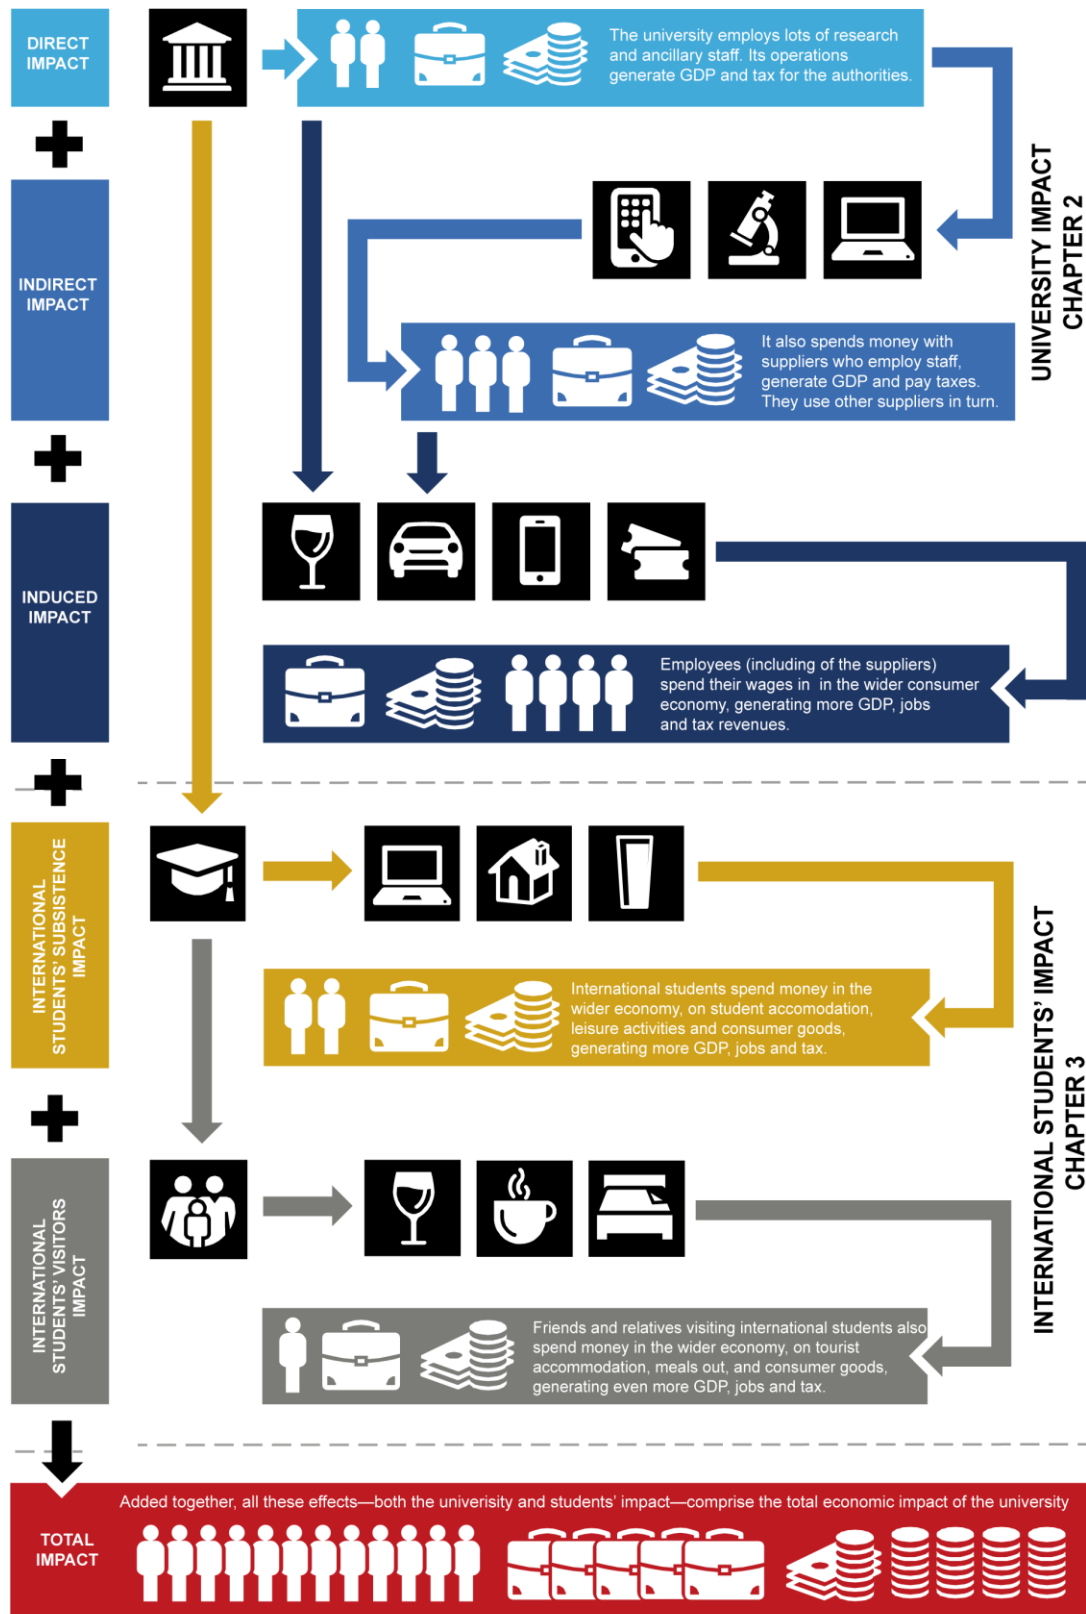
DIRECT IMPACT

The university employs lots of research and ancillary staff. Its operations generate GDP and tax for the authorities.

UNIVERSITY IMPACT CHAPTER 2

INDIRECT IMPACT

It also spends money with suppliers who employ staff, generate GDP and pay taxes. They use other suppliers in turn.

INDUCED IMPACT

Employees (including of the suppliers) spend their wages in in the wider consumer economy, generating more GDP, jobs and tax revenues.

INTERNATIONAL STUDENTS' SUBSISTENCE IMPACT

International students spend money in the wider economy, on student accomodation, leisure activities and consumer goods, generating more GDP, jobs and tax.

INTERNATIONAL STUDENTS' IMPACT CHAPTER 3

INTERNATIONAL STUDENTS' VISITORS IMPACT

Friends and relatives visiting international students also spend money in the wider economy, on tourist accommodation, meals out, and consumer goods, generating even more GDP, jobs and tax.

Added together, all these effects—both the univerisity and students' impact—comprise the total economic impact of the university

TOTAL IMPACT